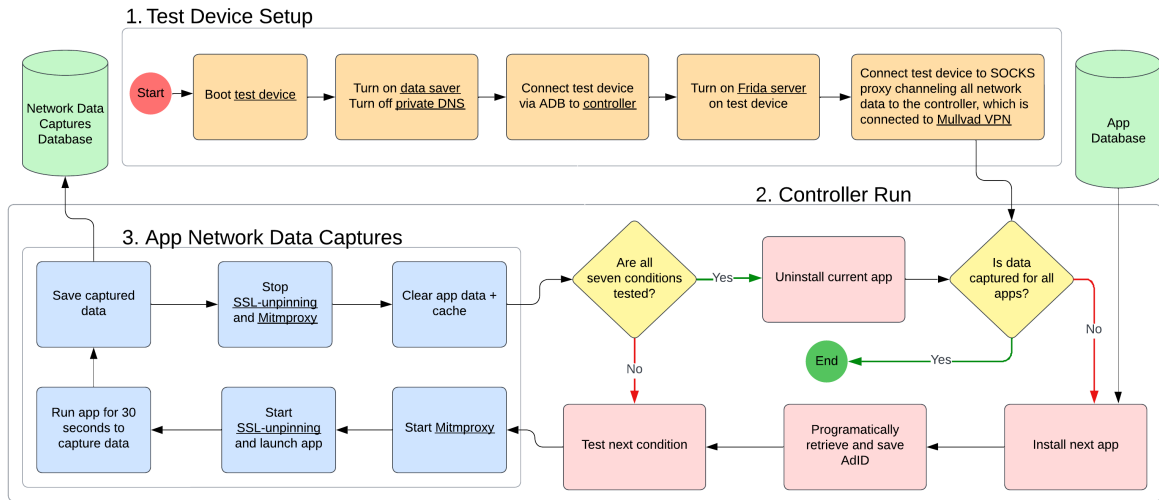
1. Test Device Setup

Start

Boot test device

Turn on data saver
Turn off private DNS

Connect test device via ADB to controller

Turn on Frida server on test device

Connect test device to SOCKS proxy channeling all network data to the controller, which is connected to Mullvad VPN

Network Data Captures Database

App Database

2. Controller Run

3. App Network Data Captures

Save captured data

Stop SSL-unpinning and Mitmproxy

Clear app data + cache

Are all seven conditions tested?

Yes

Uninstall current app

Is data captured for all apps?

No

No

Yes

End

Run app for 30 seconds to capture data

Start SSL-unpinning and launch app

Start Mitmproxy

Test next condition

Programatically retrieve and save AdID

Install next app